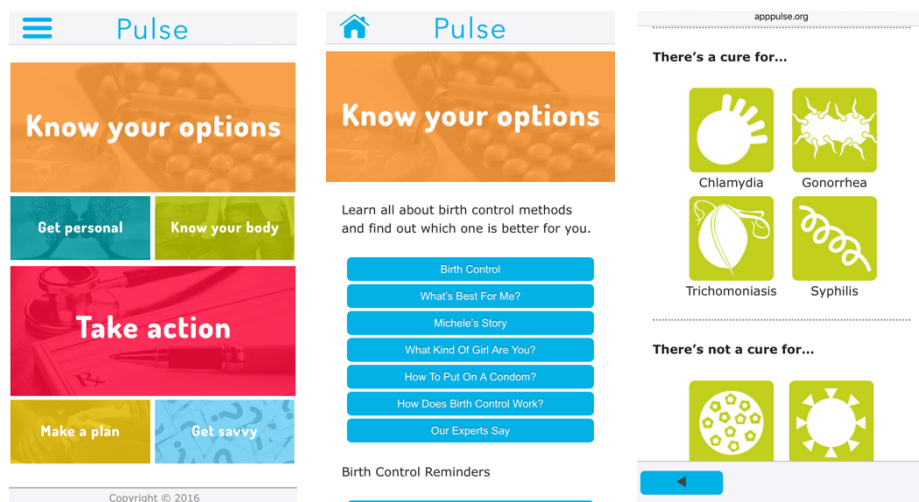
Pulse

Know your options

Get personal

Know your body

Take action

Make a plan

Get savvy

Copyright © 2016

Pulse

Know your options

Learn all about birth control methods and find out which one is better for you.

Birth Control

What's Best For Me?

Michele's Story

What Kind Of Girl Are You?

How To Put On A Condom?

How Does Birth Control Work?

Our Experts Say

Birth Control Reminders

apppulse.org

There's a cure for...

Chlamydia

Gonorrhea

Trichomoniasis

Syphilis

There's not a cure for...